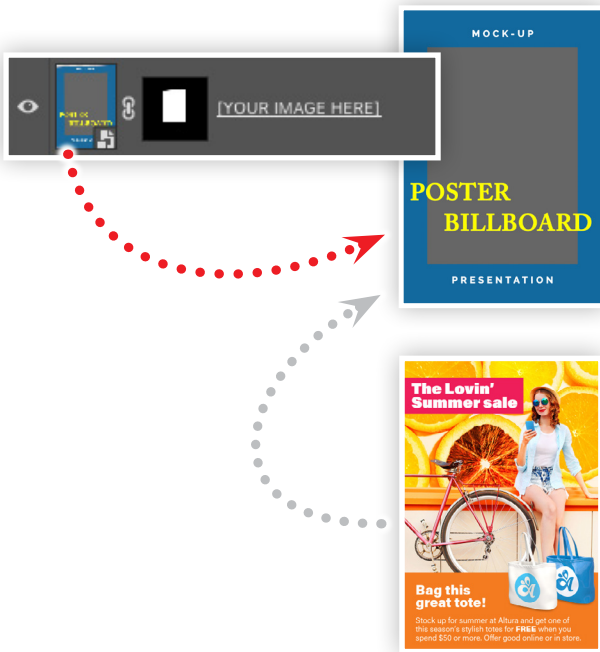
[YOUR IMAGE HERE]

MOCK-UP

POSTER
BILLBOARD

PRESENTATION

The Lovin' Summer sale

Bag this great tote!

Stock up for summer at Altura and get one of this season's stylish totes for FREE when you spend $50 or more. Offer good online or in store.